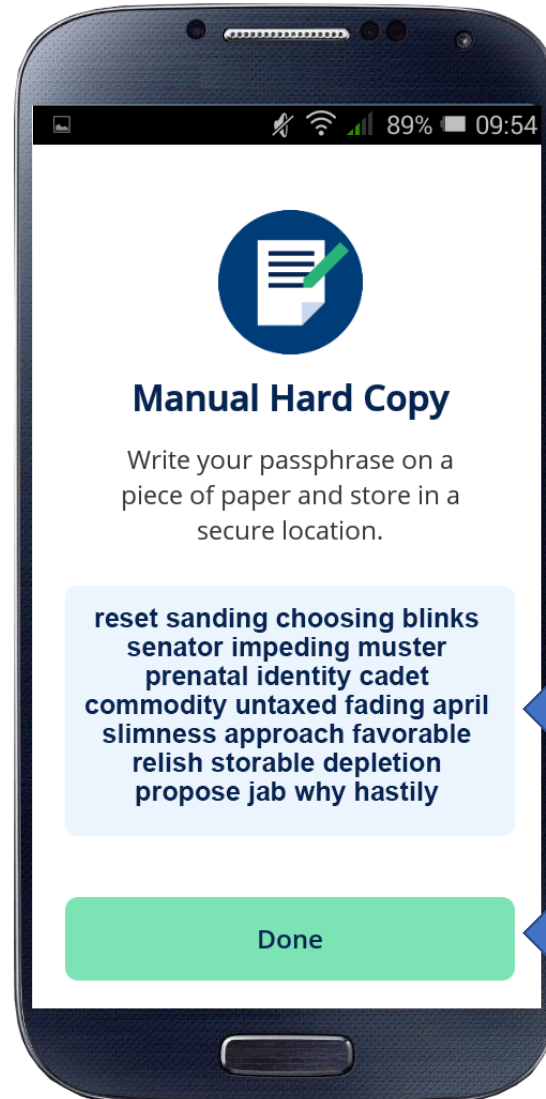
89% 09:54

Manual Hard Copy

Write your passphrase on a piece of paper and store in a secure location.

reset sanding choosing blinks senator impeding muster prenatal identity cadet commodity untaxed fading april slimness approach favorable relish storable depletion propose jab why hastily

Done